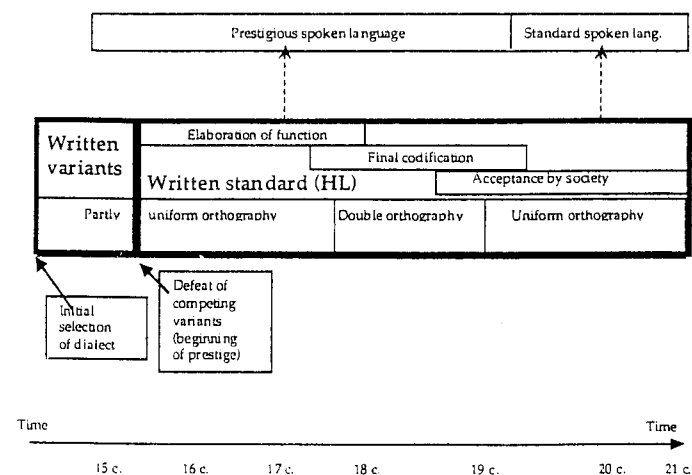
Prestigious spoken language

Standard spoken lang.

Written variants

Elaboration of function

Final codification

Written standard (HL)

Acceptance by society

Partly

uniform orthography

Double orthography

Uniform orthography

Initial selection of dialect

Defeat of competing variants (beginning of prestige)

Time

Time

15 c.

16 c.

17 c.

18 c.

19 c.

20 c.

21 c.